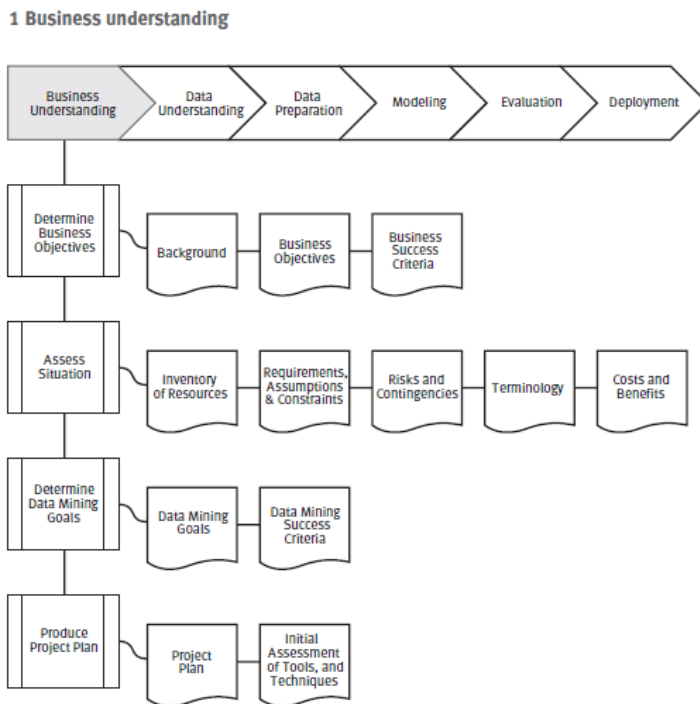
1 Business understanding

Business Understanding

Data Understanding

Data Preparation

Modeling

Evaluation

Deployment

Determine Business Objectives

Background

Business Objectives

Business Success Criteria

Assess Situation

Inventory of Resources

Requirements, Assumptions & Constraints

Risks and Contingencies

Terminology

Costs and Benefits

Determine Data Mining Goals

Data Mining Goals

Data Mining Success Criteria

Produce Project Plan

Project Plan

Initial Assessment of Tools, and Techniques